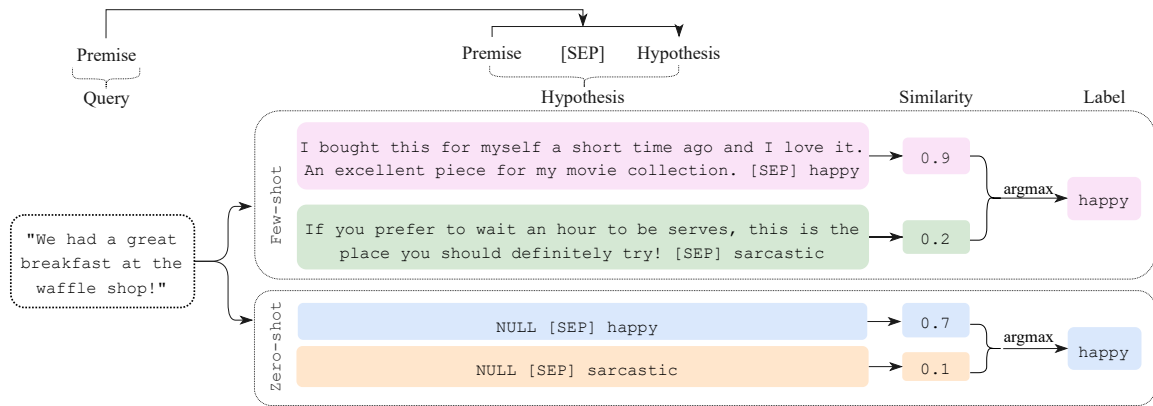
Premise

Query

Premise [SEP] Hypothesis

Hypothesis

Similarity

Label

"We had a great breakfast at the waffle shop!"

Few-shot

I bought this for myself a short time ago and I love it. An excellent piece for my movie collection. [SEP] happy

0.9

If you prefer to wait an hour to be serves, this is the place you should definitely try! [SEP] sarcastic

0.2

argmax

happy

Zero-shot

NULL [SEP] happy

0.7

NULL [SEP] sarcastic

0.1

argmax

happy